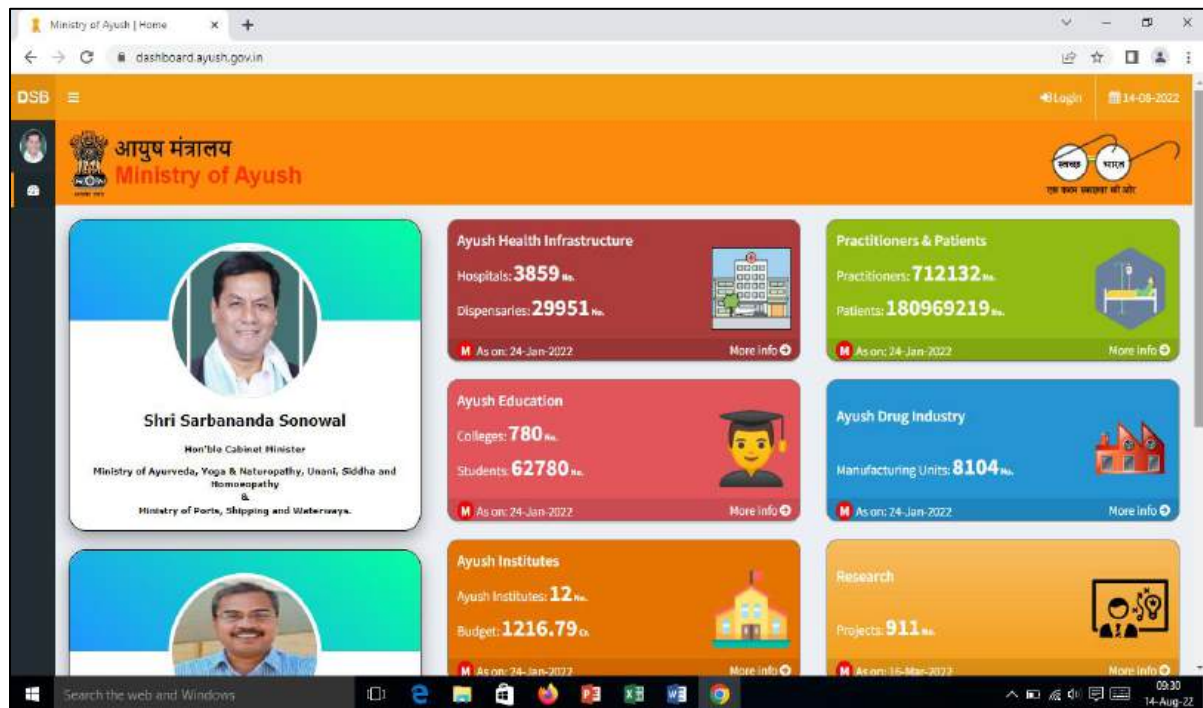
Ministry of Ayush | Home

dashboard.ayush.gov.in

DSB

Login

14-08-2022

आयुष मंत्रालय
Ministry of Ayush

स्वच्छ भारत
एक कदम स्वच्छता की ओर

Shri Sarbananda Sonowal

Hon'ble Cabinet Minister

Ministry of Ayurveda, Yoga & Naturopathy, Unani, Siddha and Homoeopathy
&
Ministry of Ports, Shipping and Waterways.

Ayush Health Infrastructure

Hospitals: 3859 No.

Dispensaries: 29951 No.

As on: 24-Jan-2022 More info

Practitioners & Patients

Practitioners: 712132 No.

Patients: 180969219 No.

As on: 24-Jan-2022 More info

Ayush Education

Colleges: 780 No.

Students: 62780 No.

As on: 24-Jan-2022 More info

Ayush Drug Industry

Manufacturing Units: 8104 No.

As on: 24-Jan-2022 More info

Ayush Institutes

Ayush Institutes: 12 No.

Budget: 1216.79 Cr.

As on: 24-Jan-2022 More info

Research

Projects: 911 No.

As on: 16-Mar-2022 More info

Search the web and Windows

09:30
14-Aug-22